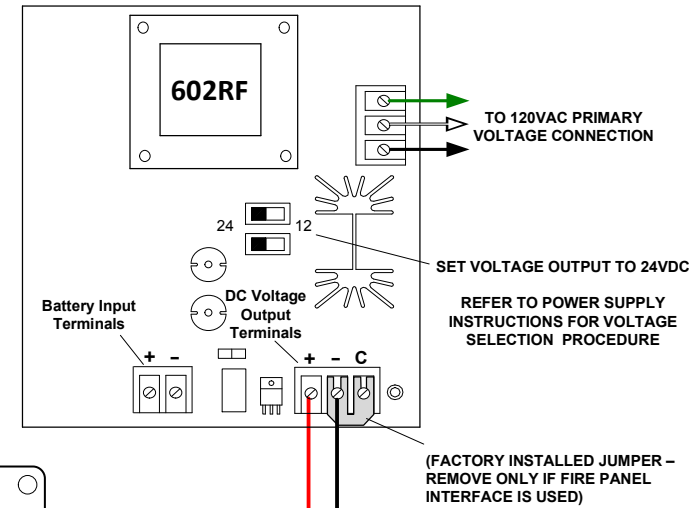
602RF

TO 120VAC PRIMARY VOLTAGE CONNECTION

24

12

SET VOLTAGE OUTPUT TO 24VDC

REFER TO POWER SUPPLY INSTRUCTIONS FOR VOLTAGE SELECTION PROCEDURE

Battery Input Terminals

DC Voltage Output Terminals

+ –

+ – C

(FACTORY INSTALLED JUMPER – REMOVE ONLY IF FIRE PANEL INTERFACE IS USED)